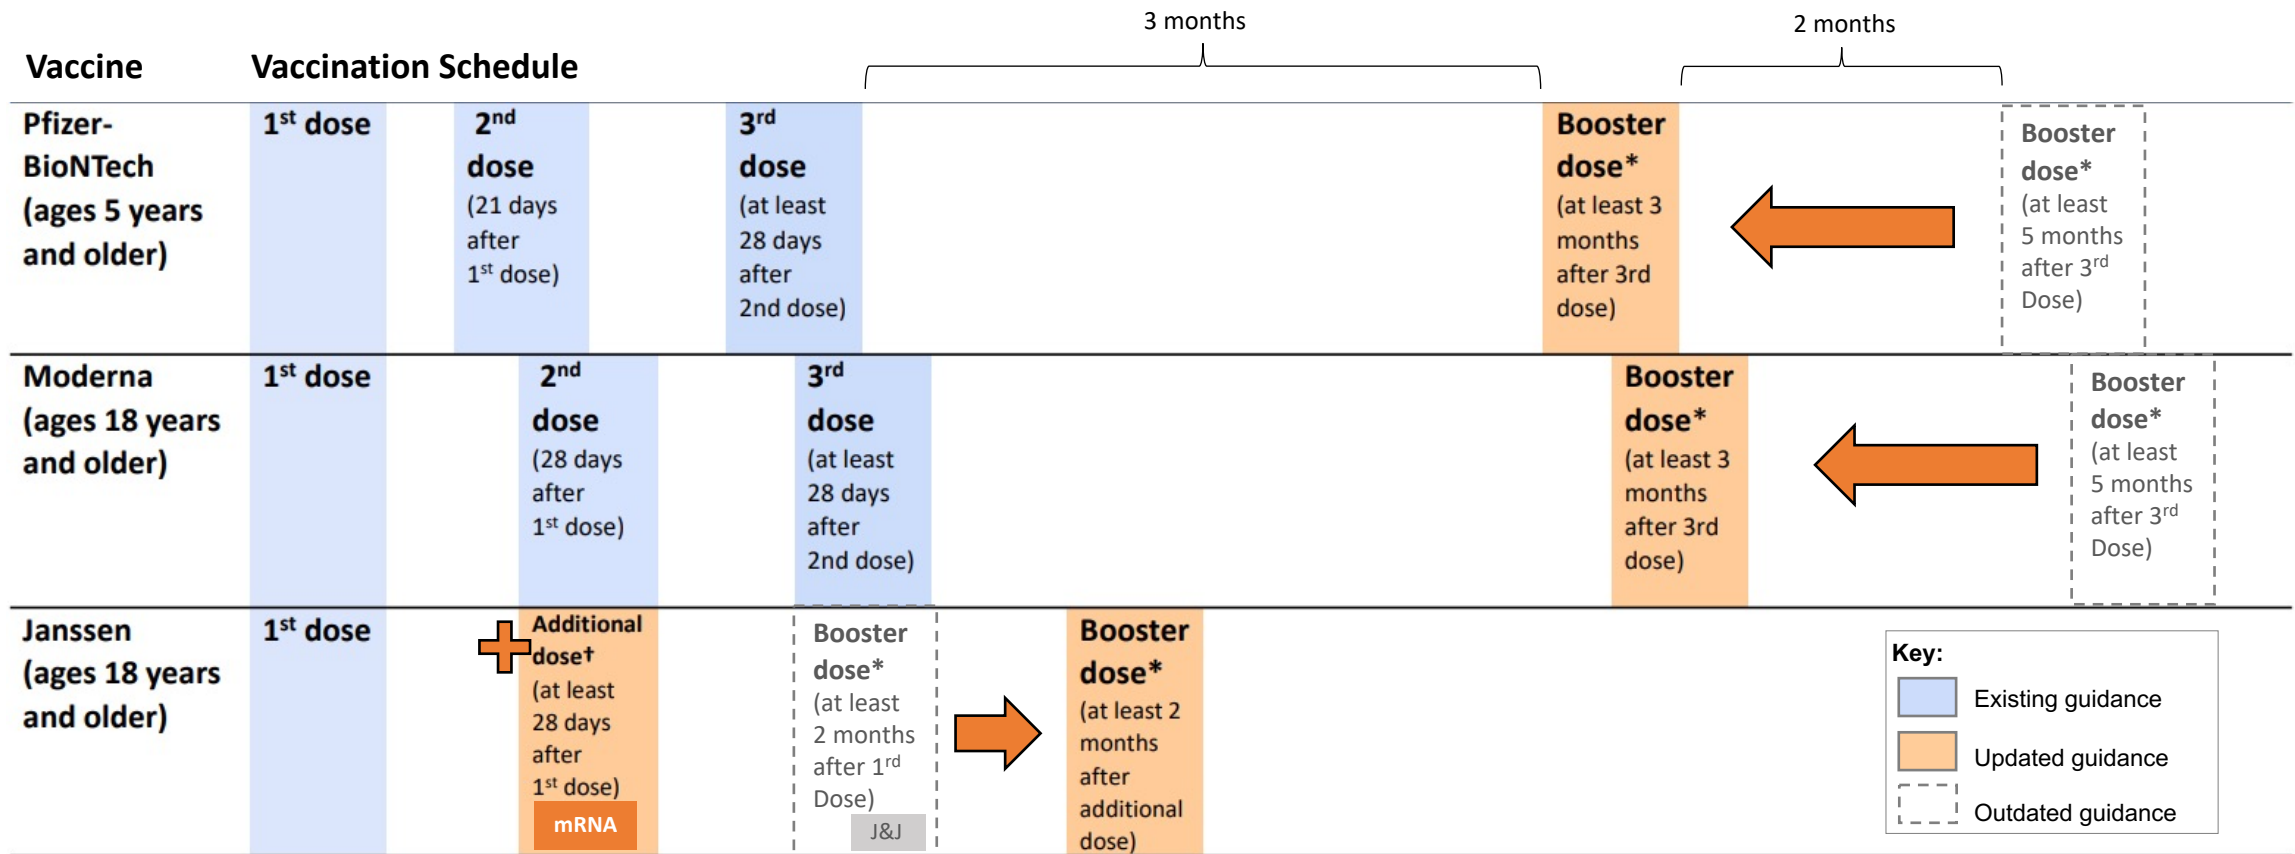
3 months

2 months

| Vaccine | Vaccination Schedule | | | | |
|---|---|---|---|---|---|
| Pfizer-BioNTech (ages 5 years and older) | 1$^{st}$ dose | 2$^{nd}$ dose (21 days after 1$^{st}$ dose) | 3$^{rd}$ dose (at least 28 days after 2nd dose) | Booster dose* (at least 3 months after 3rd dose) | Booster dose* (at least 5 months after 3$^{rd}$ Dose) |
| Moderna (ages 18 years and older) | 1$^{st}$ dose | 2$^{nd}$ dose (28 days after 1$^{st}$ dose) | 3$^{rd}$ dose (at least 28 days after 2nd dose) | Booster dose* (at least 3 months after 3rd dose) | Booster dose* (at least 5 months after 3$^{rd}$ Dose) |
| Janssen (ages 18 years and older) | 1$^{st}$ dose | Additional dose† (at least 28 days after 1$^{st}$ dose) mRNA | Booster dose* (at least 2 months after 1$^{rd}$ Dose) J&J | Booster dose* (at least 2 months after additional dose) | |

Key:
Existing guidance
Updated guidance
Outdated guidance